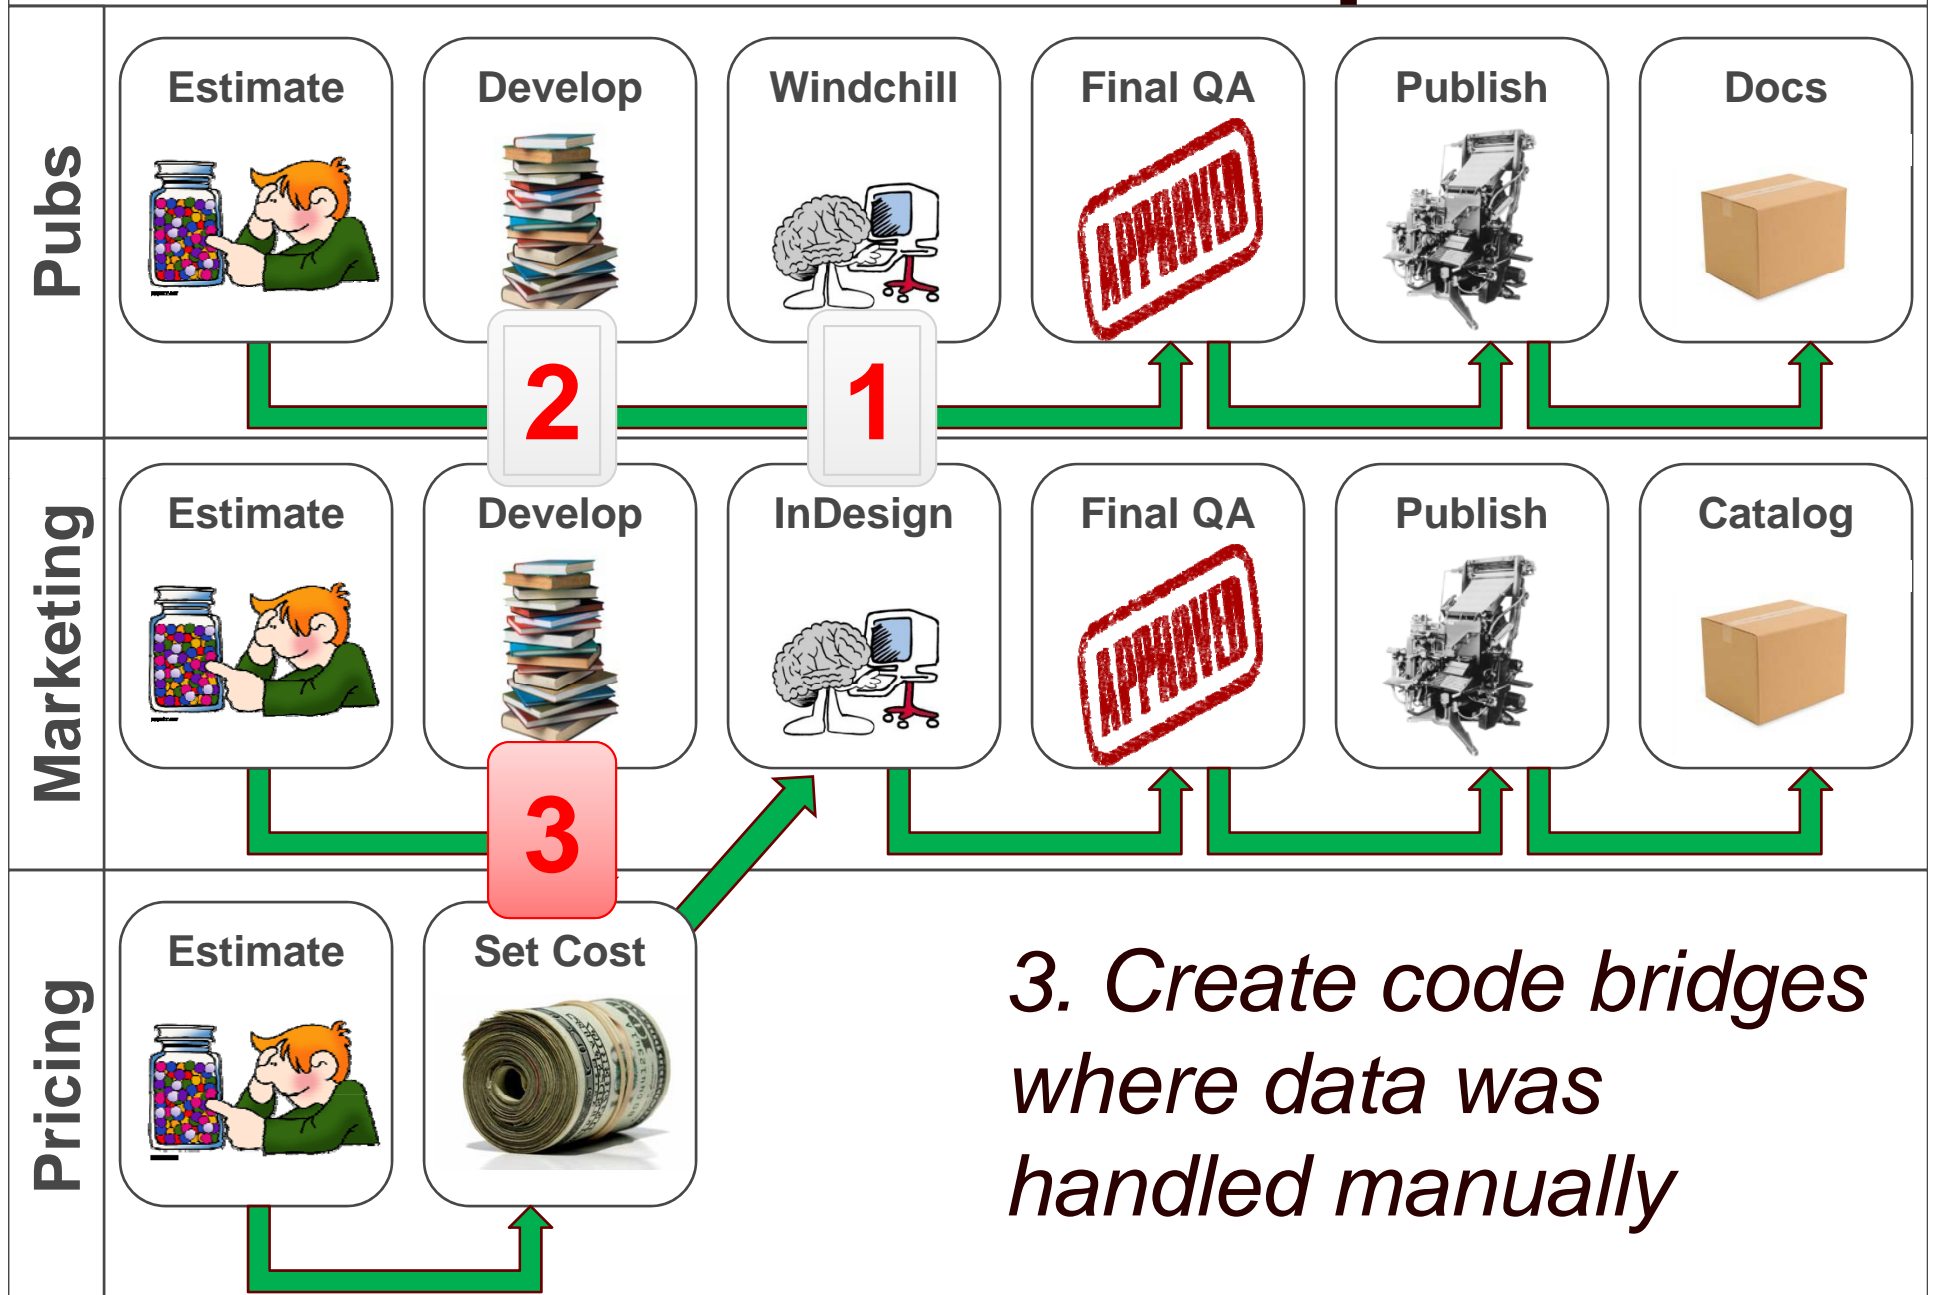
Pubs

Estimate

Develop

Windchill

Final QA

APPROVED

Publish

Docs

2

1

Marketing

Estimate

Develop

InDesign

Final QA

APPROVED

Publish

Catalog

3

Pricing

Estimate

Set Cost

3. Create code bridges where data was handled manually